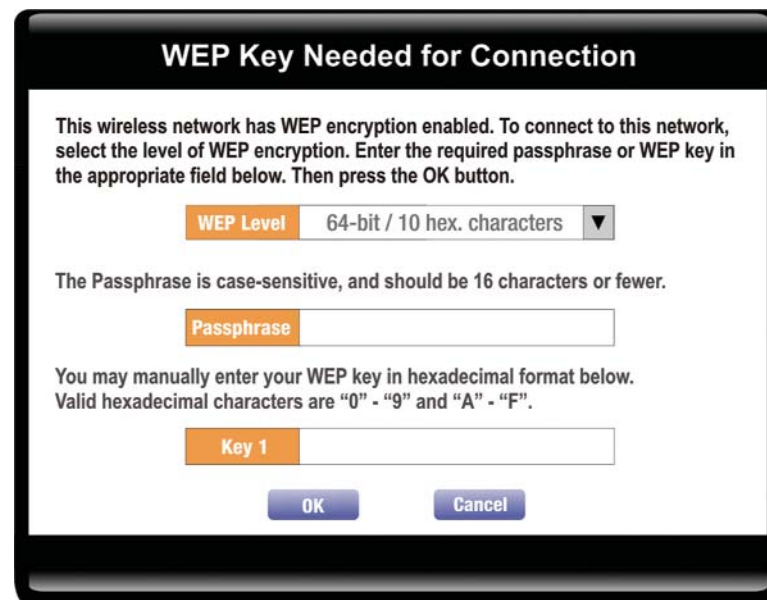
WEP Key Needed for Connection

This wireless network has WEP encryption enabled. To connect to this network, select the level of WEP encryption. Enter the required passphrase or WEP key in the appropriate field below. Then press the OK button.

WEP Level 64-bit / 10 hex. characters ▼

The Passphrase is case-sensitive, and should be 16 characters or fewer.

Passphrase

You may manually enter your WEP key in hexadecimal format below.
Valid hexadecimal characters are “0” - “9” and “A” - “F”.

Key 1

OK Cancel